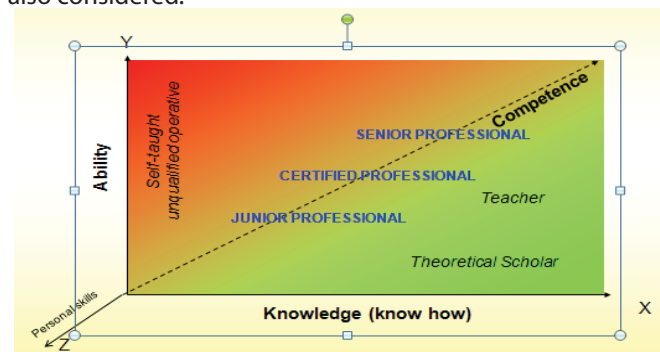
also considered.

Y

Ability

Self-taught unqualified operative

Competence

SENIOR PROFESSIONAL

CERTIFIED PROFESSIONAL

Teacher

JUNIOR PROFESSIONAL

Theoretical Scholar

Knowledge (know how)

X

Personal skills

Z